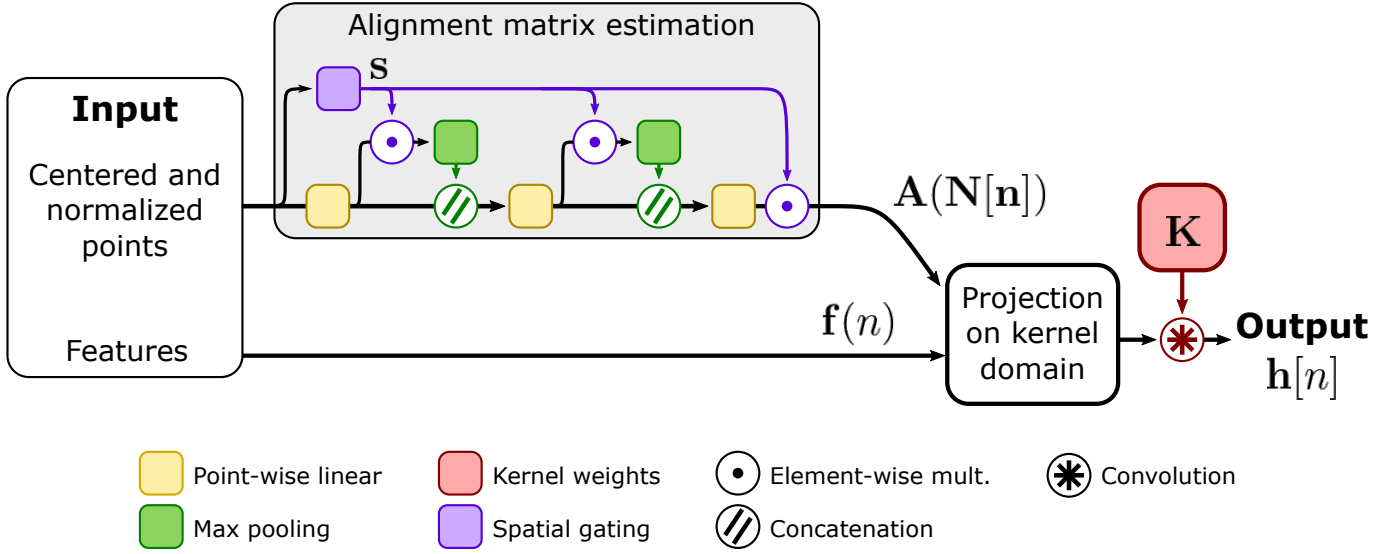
Alignment matrix estimation

Input

Centered and normalized points

Features

$\mathbf{S}$

$\mathbf{A}(\mathbf{N}[\mathbf{n}])$

$\mathbf{f}(n)$

Projection on kernel domain

$\mathbf{K}$

Output

$\mathbf{h}[n]$

Point-wise linear

Kernel weights

Element-wise mult.

Convolution

Max pooling

Spatial gating

Concatenation